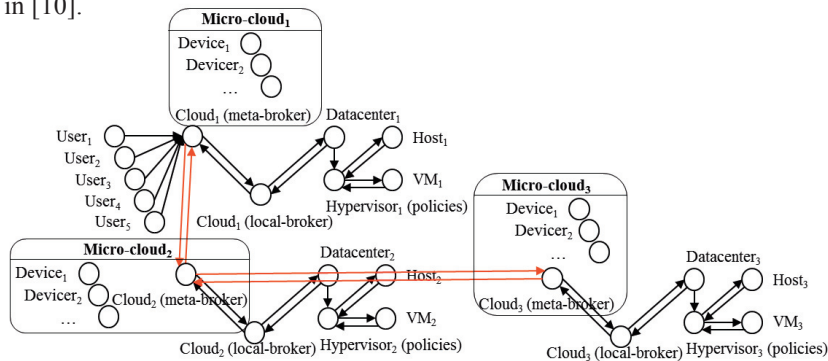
in [10].

Micro-cloud$_1$
Device$_1$
Devicer$_2$
…
Cloud$_1$ (meta-broker)
User$_1$
User$_2$
User$_3$
User$_4$
User$_5$
Datacenter$_1$
Host$_1$
VM$_1$
Cloud$_1$ (local-broker)
Hypervisor$_1$ (policies)

Micro-cloud$_3$
Device$_1$
Devicer$_2$
…
Cloud$_3$ (meta-broker)
Datacenter$_3$
Host$_3$
VM$_3$
Cloud$_3$ (local-broker)
Hypervisor$_3$ (policies)

Micro-cloud$_2$
Device$_1$
Devicer$_2$
…
Cloud$_2$ (meta-broker)
Datacenter$_2$
Host$_2$
VM$_2$
Cloud$_2$ (local-broker)
Hypervisor$_2$ (policies)